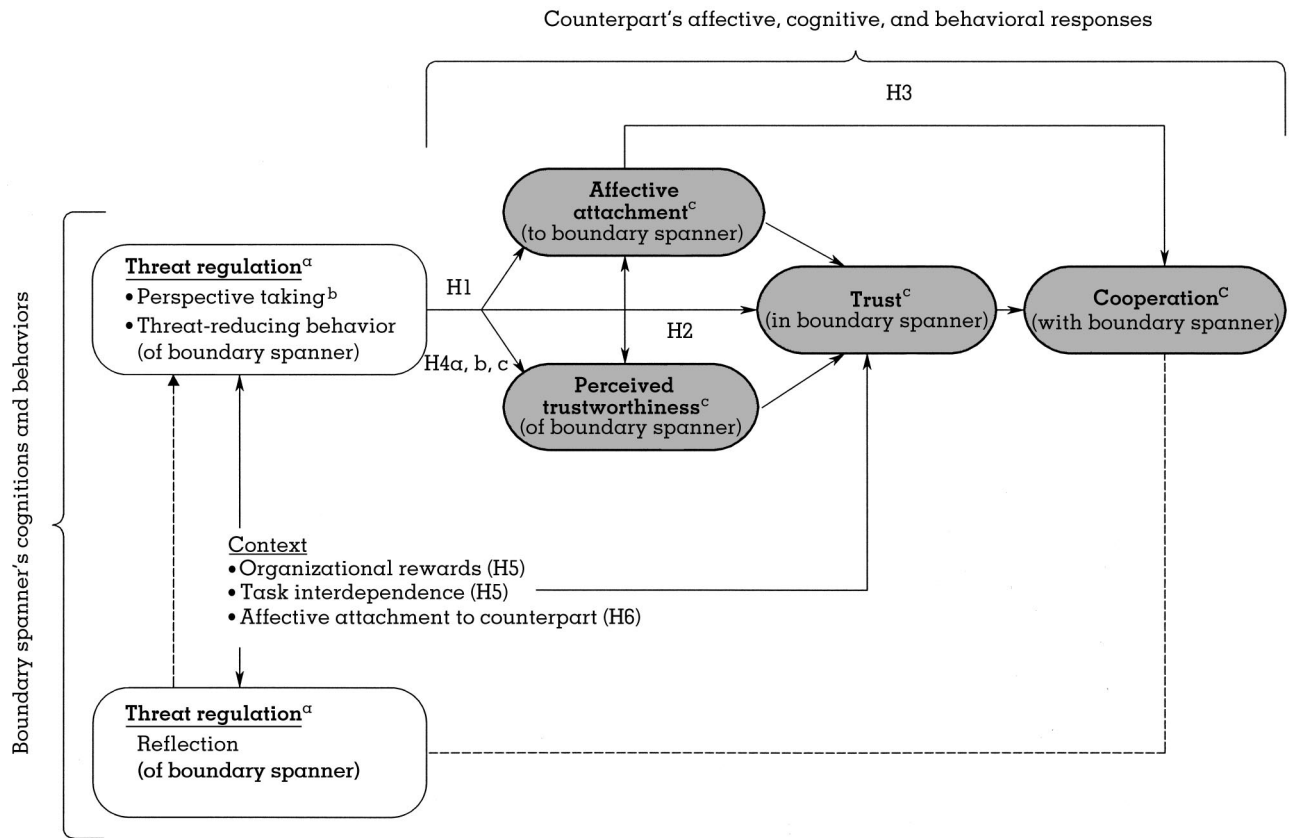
Counterpart's affective, cognitive, and behavioral responses

H3

Boundary spanner's cognitions and behaviors

Threat regulation$^{a}$
• Perspective taking$^{b}$
• Threat-reducing behavior (of boundary spanner)

H1

H2

H4a, b, c

Affective attachment$^{c}$ (to boundary spanner)

Perceived trustworthiness$^{c}$ (of boundary spanner)

Trust$^{c}$ (in boundary spanner)

Cooperation$^{c}$ (with boundary spanner)

Context
• Organizational rewards (H5)
• Task interdependence (H5)
• Affective attachment to counterpart (H6)

Threat regulation$^{a}$
Reflection
(of boundary spanner)